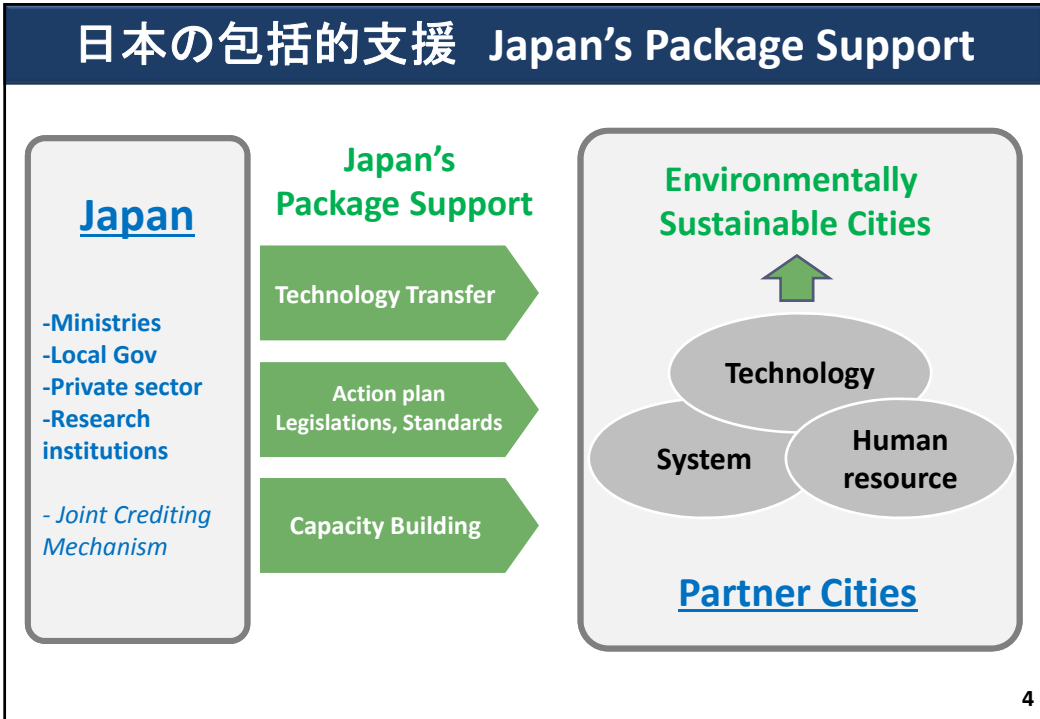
日本の包括的支援 Japan's Package Support

Japan

-Ministries
-Local Gov
-Private sector
-Research institutions

- Joint Crediting Mechanism

Japan's Package Support

Technology Transfer

Action plan
Legislations, Standards

Capacity Building

Environmentally Sustainable Cities

Technology

System

Human resource

Partner Cities

4